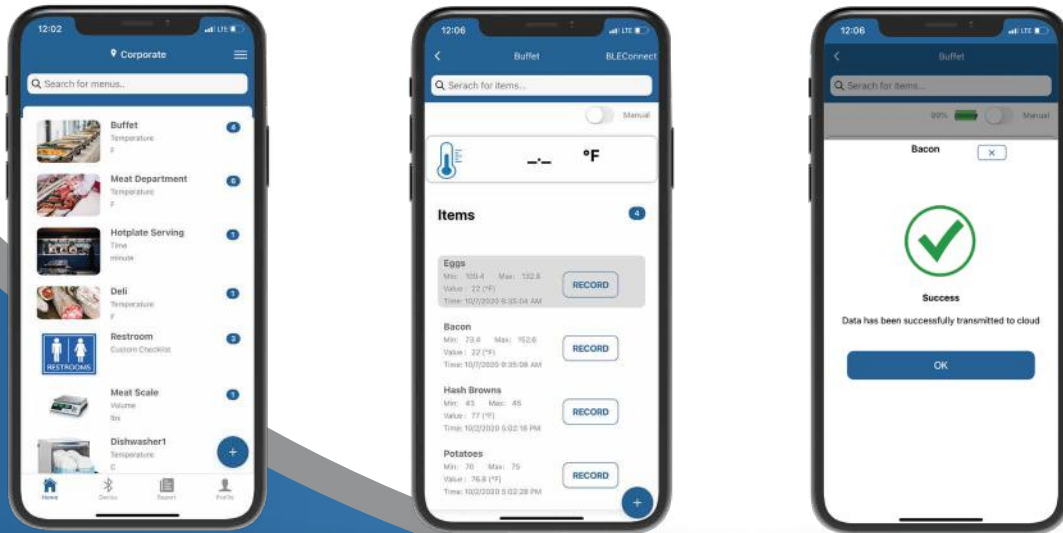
12:02

Corporate

Search for menus..

Buffet
Temperature
F
4

Meat Department
Temperature
F
6

Hotplate Serving
Time
minute
1

Deli
Temperature
F
1

RESTROOMS

Restroom
Custom Checklist
3

Meat Scale
Volume
lbs
1

Dishwasher1
Temperature
C

+

Home Device Report Profile

12:06

Buffet BLEConnect

Search for items...

Manual

--.-- °F

Items 4

Eggs
Min: 100.4 Max: 132.8
Value: 22 (°F)
Time: 10/7/2020 6:35:04 AM
RECORD

Bacon
Min: 73.4 Max: 152.6
Value: 22 (°F)
Time: 10/7/2020 6:35:06 AM
RECORD

Hash Browns
Min: 43 Max: 45
Value: 77 (°F)
Time: 10/2/2020 5:02:16 PM
RECORD

Potatoes
Min: 70 Max: 75
Value: 76.8 (°F)
Time: 10/2/2020 5:02:28 PM
RECORD

+

12:06

Buffet

Search for items...

99% Manual

Bacon ×

Success

Data has been successfully transmitted to cloud

OK